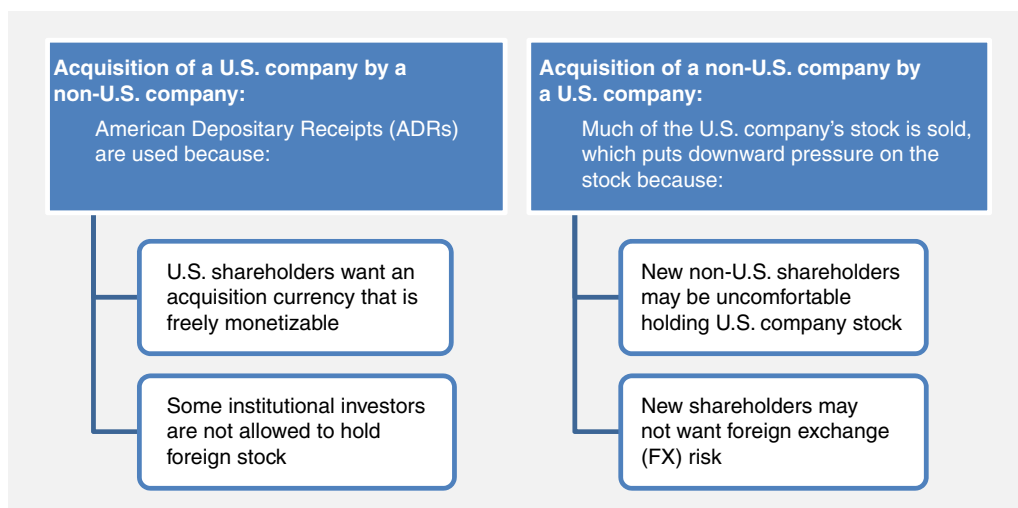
Acquisition of a U.S. company by a non-U.S. company:

American Depositary Receipts (ADRs) are used because:

U.S. shareholders want an acquisition currency that is freely monetizable

Some institutional investors are not allowed to hold foreign stock

Acquisition of a non-U.S. company by a U.S. company:

Much of the U.S. company's stock is sold, which puts downward pressure on the stock because:

New non-U.S. shareholders may be uncomfortable holding U.S. company stock

New shareholders may not want foreign exchange (FX) risk